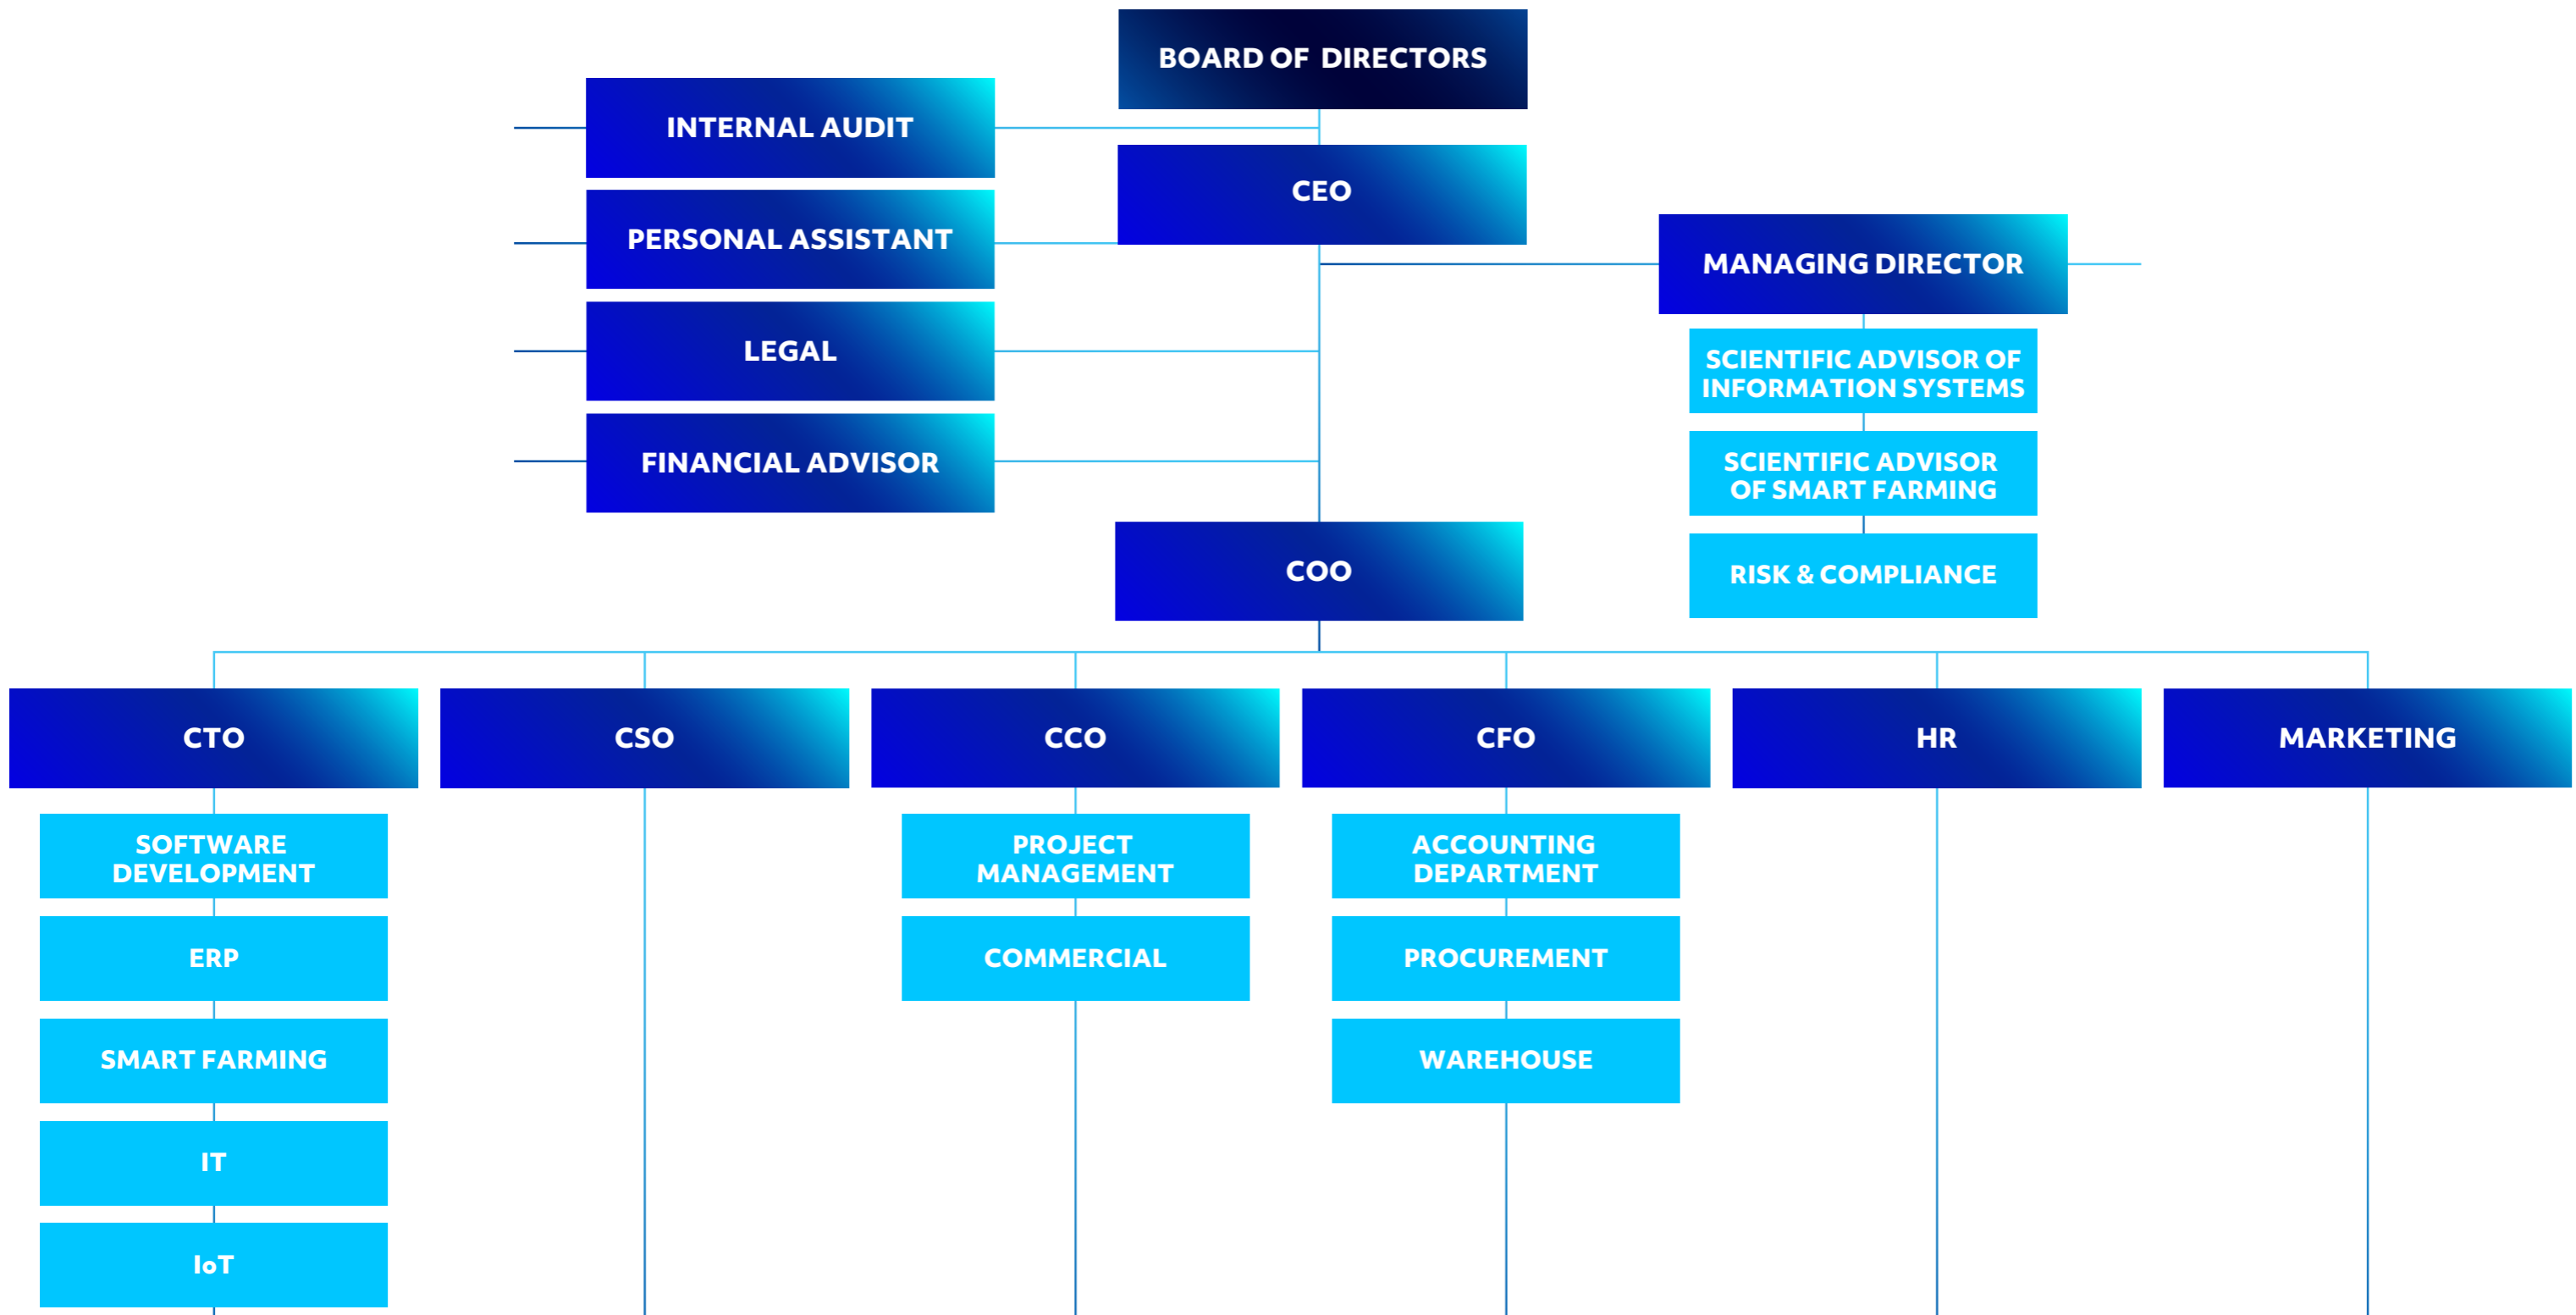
BOARD OF DIRECTORS

INTERNAL AUDIT

CEO

PERSONAL ASSISTANT

MANAGING DIRECTOR

LEGAL

SCIENTIFIC ADVISOR OF INFORMATION SYSTEMS

FINANCIAL ADVISOR

SCIENTIFIC ADVISOR OF SMART FARMING

COO

RISK & COMPLIANCE

CTO

CSO

CCO

CFO

HR

MARKETING

SOFTWARE DEVELOPMENT

ERP

SMART FARMING

IT

IoT

PROJECT MANAGEMENT

COMMERCIAL

ACCOUNTING DEPARTMENT

PROCUREMENT

WAREHOUSE